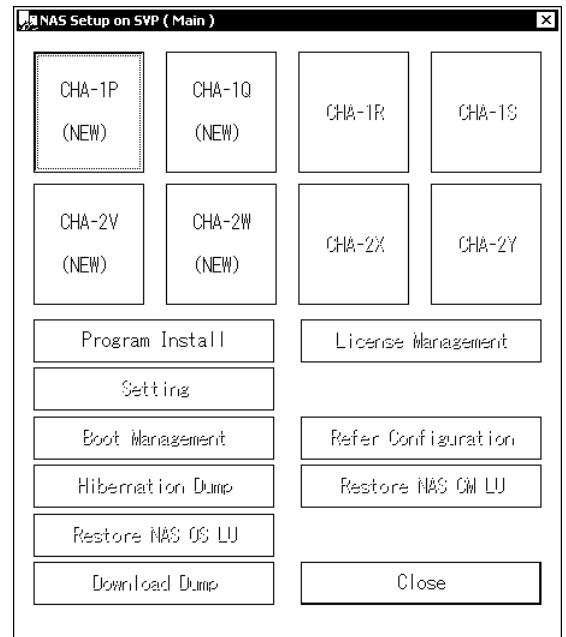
NAS Setup on SVP ( Main )

CHA-1P
(NEW)

CHA-1Q
(NEW)

CHA-1R

CHA-1S

CHA-2V
(NEW)

CHA-2W
(NEW)

CHA-2X

CHA-2Y

Program Install

License Management

Setting

Boot Management

Refer Configuration

Hibernation Dump

Restore NAS CM LU

Restore NAS OS LU

Download Dump

Close